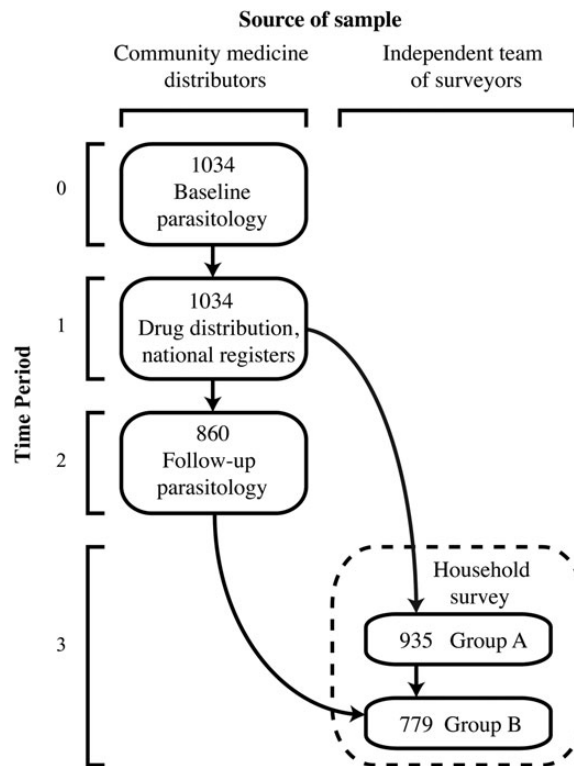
Source of sample

Community medicine distributors

Independent team of surveyors

Time Period

0

1034
Baseline parasitology

1

1034
Drug distribution, national registers

2

860
Follow-up parasitology

3

Household survey

935 Group A

779 Group B